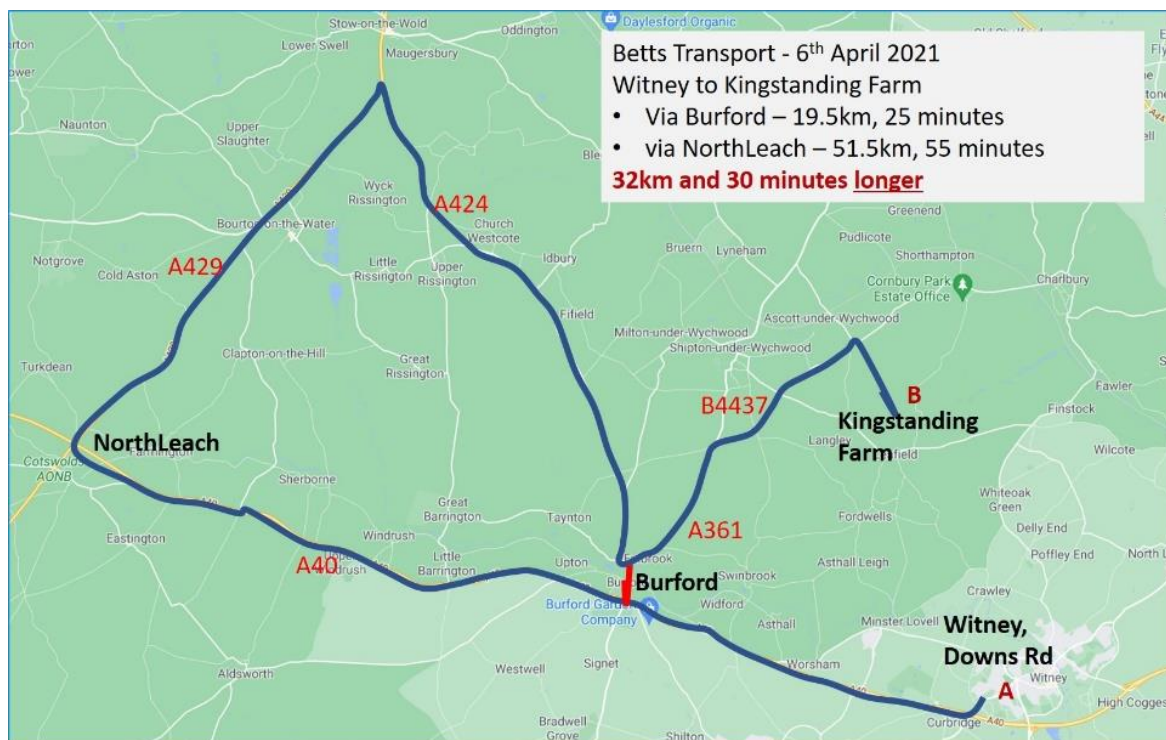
Betts Transport - 6$^{th}$ April 2021
Witney to Kingstanding Farm
• Via Burford – 19.5km, 25 minutes
• via NorthLeach – 51.5km, 55 minutes
32km and 30 minutes longer

Stow-on-the-Wold
Oddington
Daylesford Organic
Lower Swell
Maugersbury
Naunton
Upper Slaughter
Wyck Rissington
A424
Church Westcote
Bourton-on-the-Water
Notgrove
Cold Aston
A429
Little Rissington
Upper Rissington
Idbury
Bruern
Lyneham
Greenend
Pudlicote
Shorthampton
Cornbury Park Estate Office
Charlbury
Fifield
Milton-under-Wychwood
Ascott-under-Wychwood
Shipton-under-Wychwood
Turkdean
Clapton-on-the-Hill
Great Rissington
B4437
B
Kingstanding Farm
Fawler
Finstock
NorthLeach
Langley
Wilcote
Cotswolds AONB
Farmington
Sherborne
Whiteoak Green
Great Barrington
Taynton
Fordwells
Delly End
Eastington
Windrush
A361
Poffley End
North L
Little Barrington
Upton
Burford
Swinbrook
Asthall Leigh
A40
Crawley
Burford Garden Company
Widford
Asthall
Minster Lovell
Witney, Downs Rd
Westwell
Signet
Worsham
Witney
A
Aldsworth
Curbridge
A40
High Cogges
Bradwell Grove
Shilton